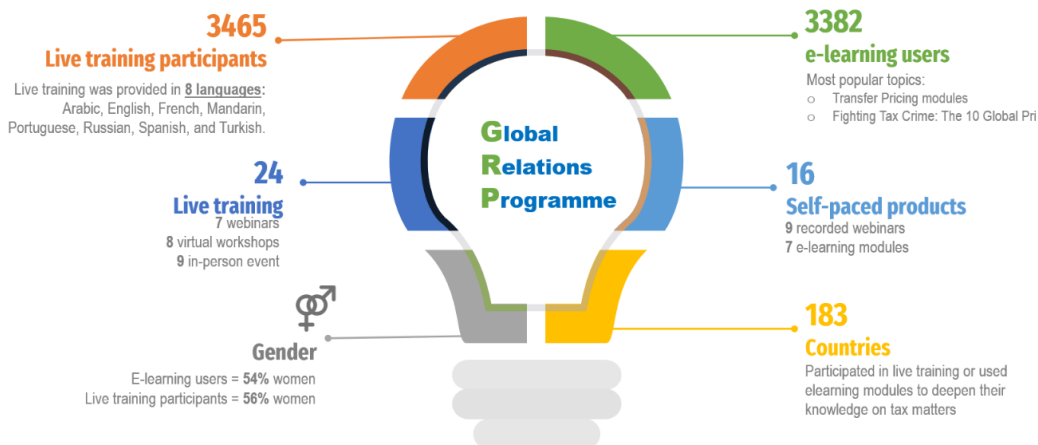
3465
Live training participants

Live training was provided in 8 languages: Arabic, English, French, Mandarin, Portuguese, Russian, Spanish, and Turkish.

3382
e-learning users

Most popular topics:
○ Transfer Pricing modules
○ Fighting Tax Crime: The 10 Global Pri

Global Relations Programme

24
Live training
7 webinars
8 virtual workshops
9 in-person event

16
Self-paced products
9 recorded webinars
7 e-learning modules

Gender
E-learning users = 54% women
Live training participants = 56% women

183
Countries
Participated in live training or used elearning modules to deepen their knowledge on tax matters